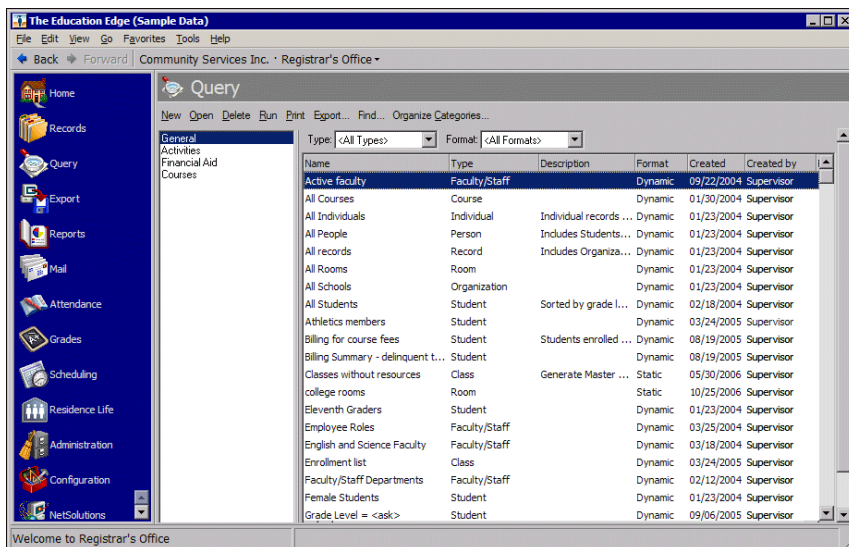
The Education Edge (Sample Data)

File Edit View Go Favorites Tools Help

Back Forward Community Services Inc. · Registrar's Office

Home
Records
Query
Export
Reports
Mail
Attendance
Grades
Scheduling
Residence Life
Administration
Configuration
NetSolutions

Query

New Open Delete Run Print Export... Find... Organize Categories...

General
Activities
Financial Aid
Courses

Type: <All Types> Format: <All Formats>

| Name | Type | Description | Format | Created | Created by |
|---|---|---|---|---|---|
| Active faculty | Faculty/Staff | | Dynamic | 09/22/2004 | Supervisor |
| All Courses | Course | | Dynamic | 01/30/2004 | Supervisor |
| All Individuals | Individual | Individual records ... | Dynamic | 01/23/2004 | Supervisor |
| All People | Person | Includes Students... | Dynamic | 01/23/2004 | Supervisor |
| All records | Record | Includes Organiza... | Dynamic | 01/23/2004 | Supervisor |
| All Rooms | Room | | Dynamic | 01/23/2004 | Supervisor |
| All Schools | Organization | | Dynamic | 01/23/2004 | Supervisor |
| All Students | Student | Sorted by grade l... | Dynamic | 02/18/2004 | Supervisor |
| Athletics members | Student | | Dynamic | 03/24/2005 | Supervisor |
| Billing for course fees | Student | Students enrolled ... | Dynamic | 08/19/2005 | Supervisor |
| Billing Summary - delinquent t... | Student | | Dynamic | 08/19/2005 | Supervisor |
| Classes without resources | Class | Generate Master ... | Static | 05/30/2006 | Supervisor |
| college rooms | Room | | Static | 10/25/2006 | Supervisor |
| Eleventh Graders | Student | | Dynamic | 01/23/2004 | Supervisor |
| Employee Roles | Faculty/Staff | | Dynamic | 03/25/2004 | Supervisor |
| English and Science Faculty | Faculty/Staff | | Dynamic | 03/18/2004 | Supervisor |
| Enrollment list | Class | | Dynamic | 03/24/2005 | Supervisor |
| Faculty/Staff Departments | Faculty/Staff | | Dynamic | 02/12/2004 | Supervisor |
| Female Students | Student | | Dynamic | 01/23/2004 | Supervisor |
| Grade Level = <ask> | Student | | Dynamic | 09/06/2005 | Supervisor |

Welcome to Registrar's Office